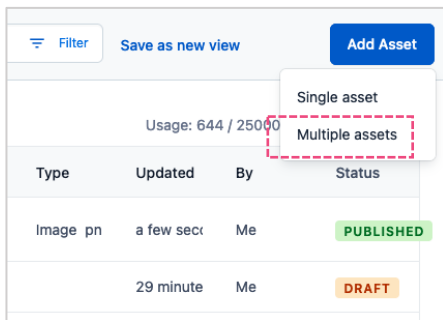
Filter Save as new view Add Asset

Single asset
Multiple assets

Usage: 644 / 2500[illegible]

| Type | Updated | By | Status |
|---|---|---|---|
| Image pn | a few seco | Me | PUBLISHED |
| | 29 minute | Me | DRAFT |